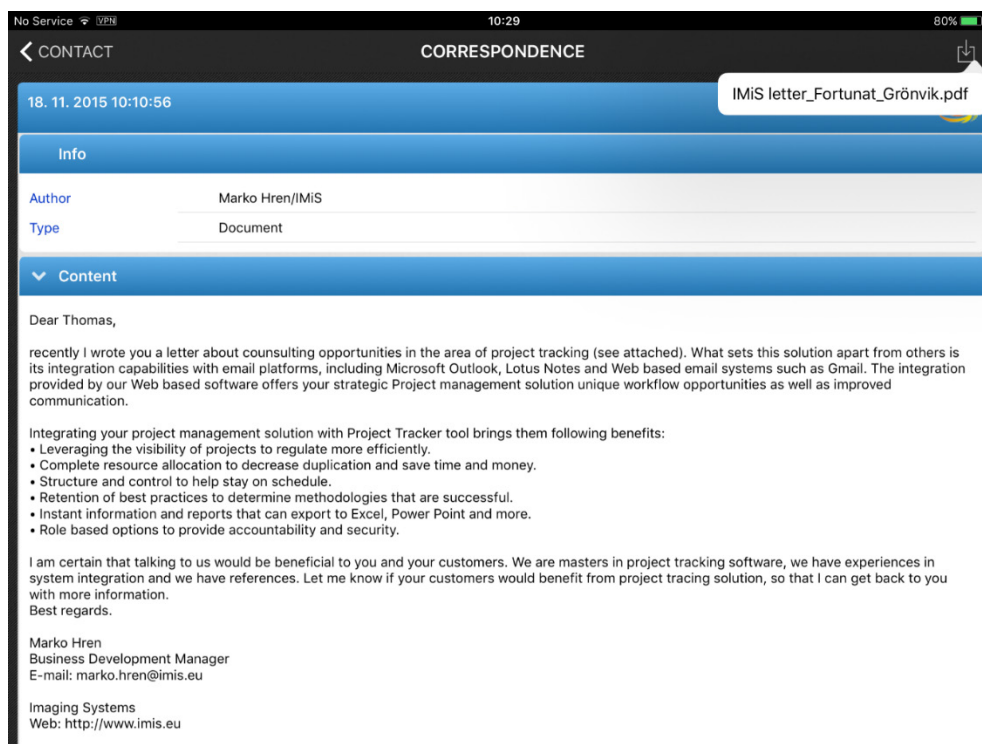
No Service VPN 10:29 80%

CONTACT CORRESPONDENCE

IMiS letter_Fortunat_Grönvik.pdf

18. 11. 2015 10:10:56

Info

| Author | Marko Hren/IMiS |
|---|---|
| Type | Document |

Content

Dear Thomas,

recently I wrote you a letter about counsulting opportunities in the area of project tracking (see attached). What sets this solution apart from others is its integration capabilities with email platforms, including Microsoft Outlook, Lotus Notes and Web based email systems such as Gmail. The integration provided by our Web based software offers your strategic Project management solution unique workflow opportunities as well as improved communication.

Integrating your project management solution with Project Tracker tool brings them following benefits:
• Leveraging the visibility of projects to regulate more efficiently.
• Complete resource allocation to decrease duplication and save time and money.
• Structure and control to help stay on schedule.
• Retention of best practices to determine methodologies that are successful.
• Instant information and reports that can export to Excel, Power Point and more.
• Role based options to provide accountability and security.

I am certain that talking to us would be beneficial to you and your customers. We are masters in project tracking software, we have experiences in system integration and we have references. Let me know if your customers would benefit from project tracing solution, so that I can get back to you with more information.
Best regards.

Marko Hren
Business Development Manager
E-mail: marko.hren@imis.eu

Imaging Systems
Web: http://www.imis.eu